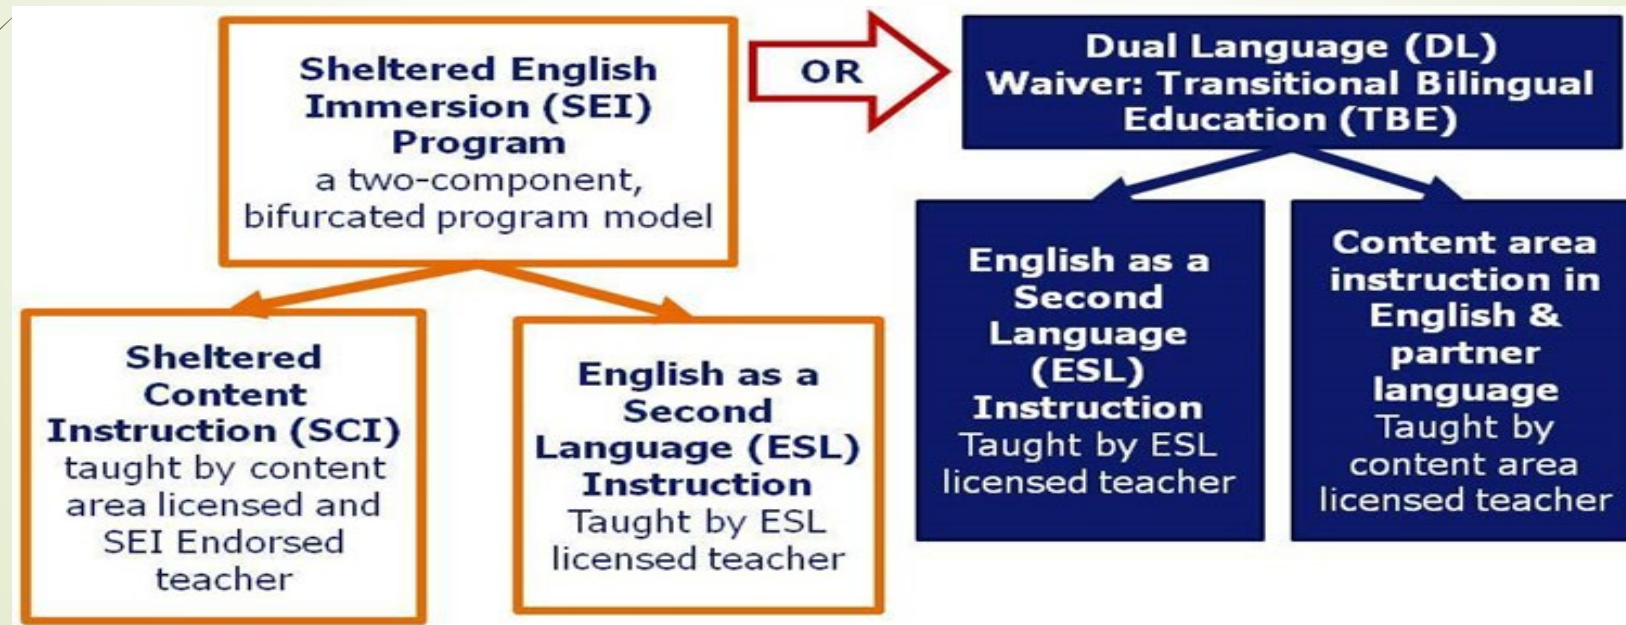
Sheltered English Immersion (SEI) Program
a two-component, bifurcated program model

OR

Dual Language (DL)
Waiver: Transitional Bilingual Education (TBE)

Sheltered Content Instruction (SCI)
taught by content area licensed and SEI Endorsed teacher

English as a Second Language (ESL) Instruction
Taught by ESL licensed teacher

English as a Second Language (ESL) Instruction
Taught by ESL licensed teacher

Content area instruction in English & partner language
Taught by content area licensed teacher